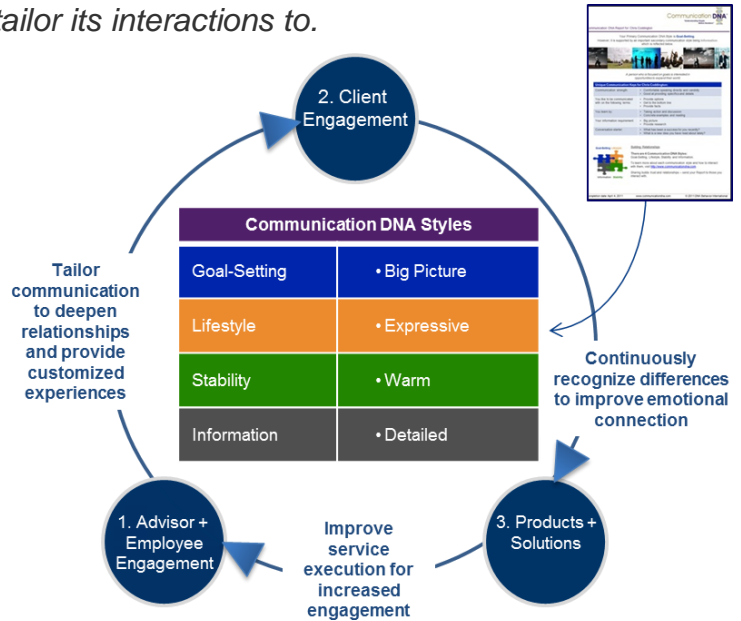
tailor its interactions to.

2. Client Engagement

Communication DNA

| Communication DNA Styles | |
|---|---|
| Goal-Setting | • Big Picture |
| Lifestyle | • Expressive |
| Stability | • Warm |
| Information | • Detailed |

Tailor communication to deepen relationships and provide customized experiences

Continuously recognize differences to improve emotional connection

1. Advisor + Employee Engagement

Improve service execution for increased engagement

3. Products + Solutions